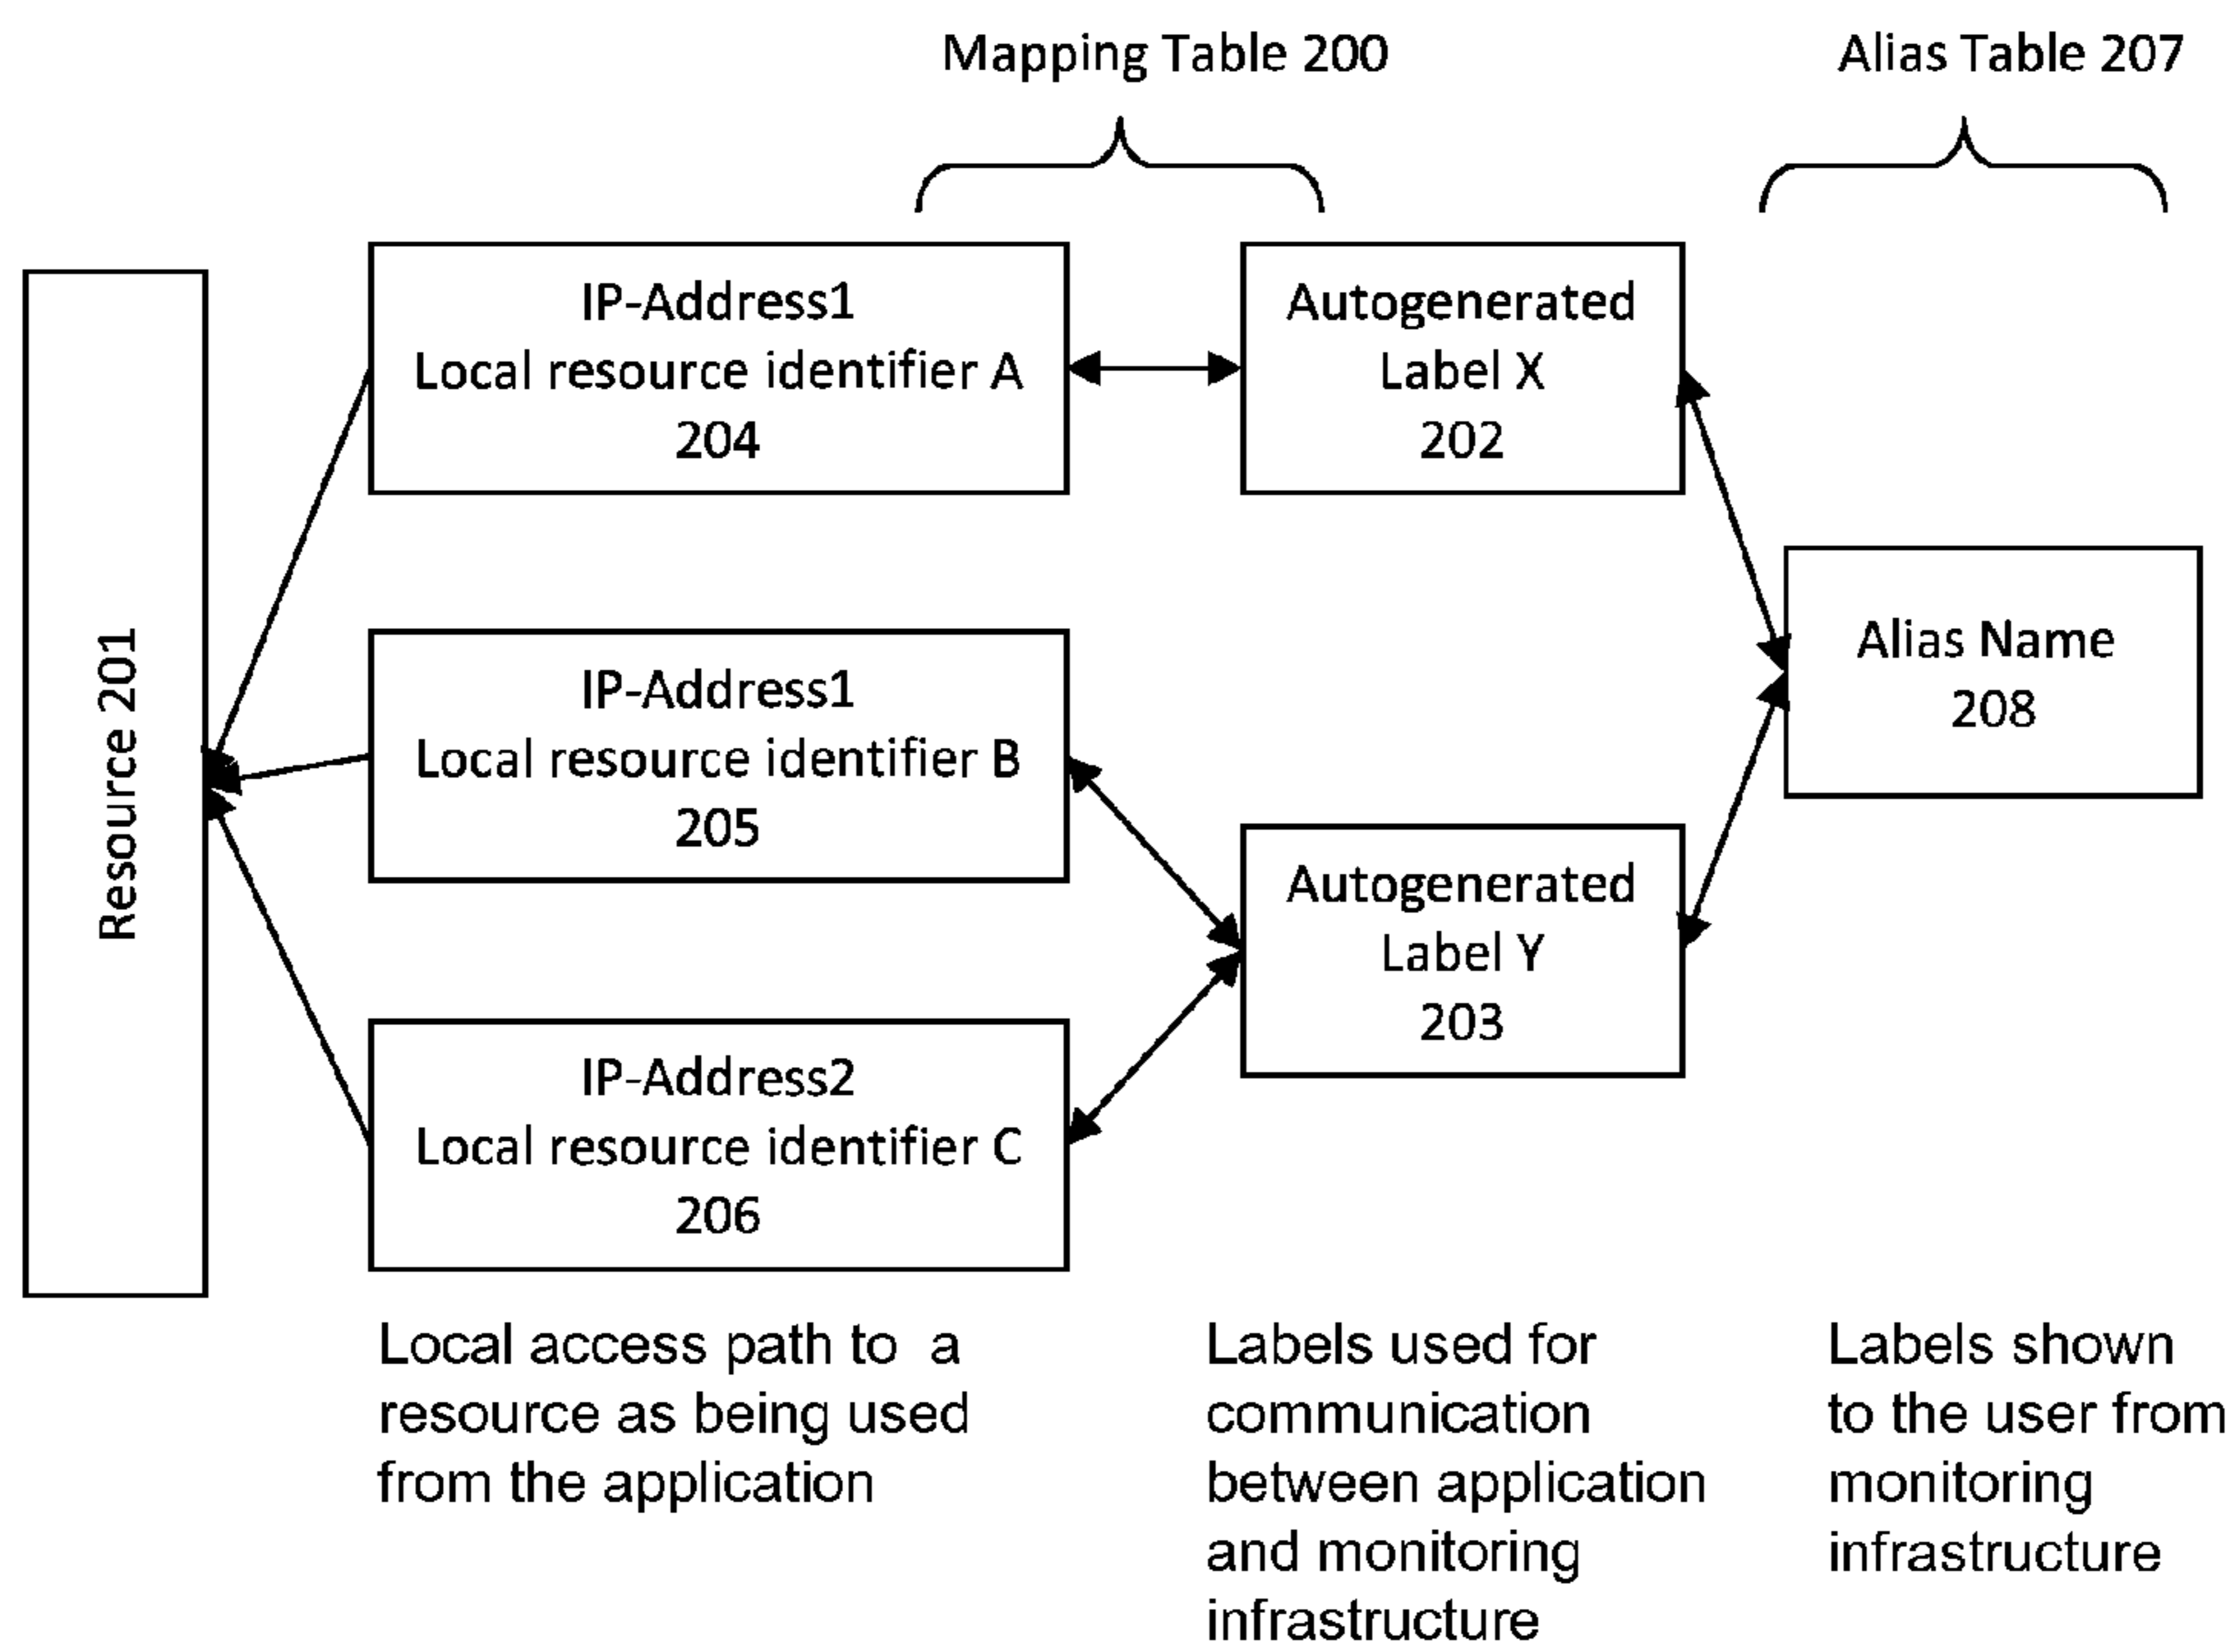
Mapping Table 200

Alias Table 207

Resource 201

IP-Address1
Local resource identifier A
204

Autogenerated
Label X
202

Alias Name
208

IP-Address1
Local resource identifier B
205

Autogenerated
Label Y
203

IP-Address2
Local resource identifier C
206

Local access path to a resource as being used from the application

Labels used for communication between application and monitoring infrastructure

Labels shown to the user from monitoring infrastructure